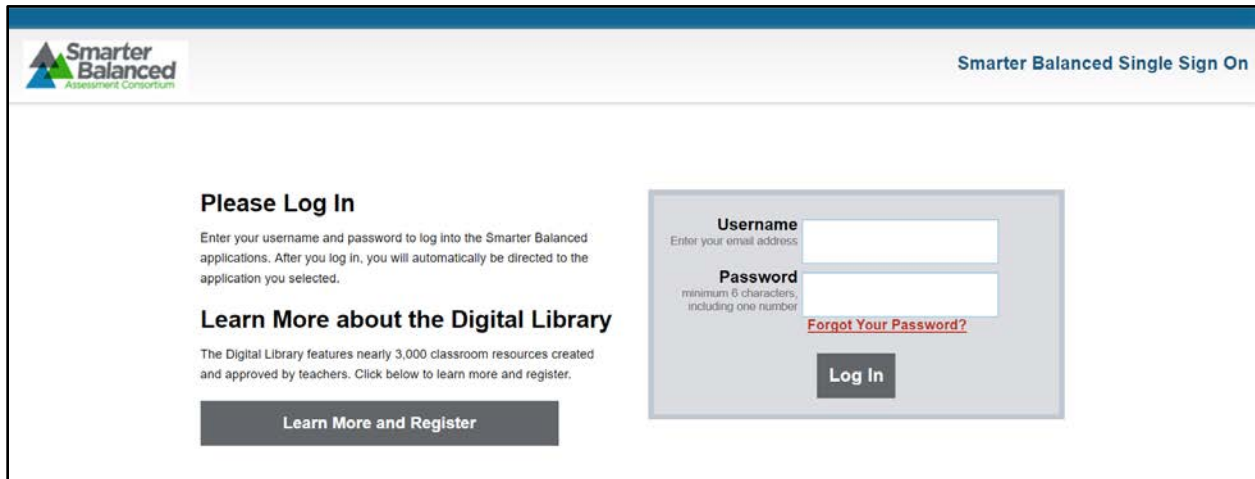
Smarter Balanced
Assessment Consortium

Smarter Balanced Single Sign On

Please Log In

Enter your username and password to log into the Smarter Balanced applications. After you log in, you will automatically be directed to the application you selected.

Learn More about the Digital Library

The Digital Library features nearly 3,000 classroom resources created and approved by teachers. Click below to learn more and register.

Learn More and Register

Username
Enter your email address

Password
minimum 6 characters, including one number

Forgot Your Password?

Log In